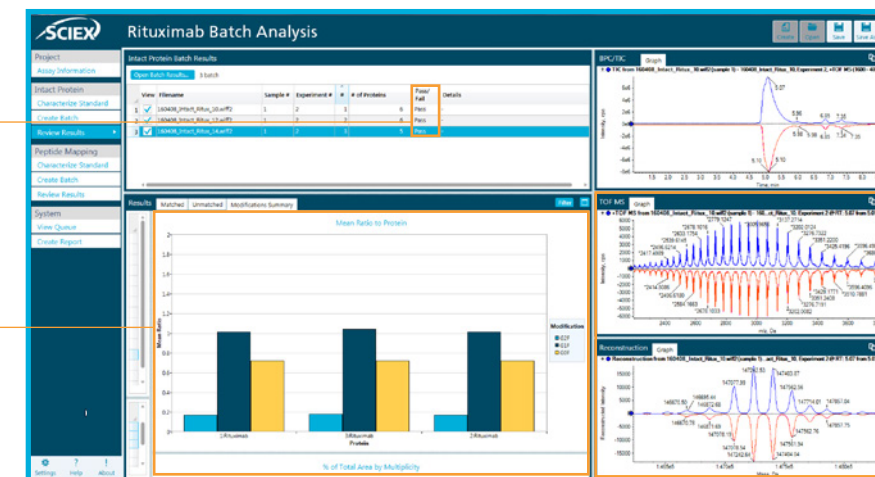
SCIEX Rituximab Batch Analysis

Create Open Save Save As

Project
Assay Information
Intact Protein
Characterize Standard
Create Batch
Review Results
Peptide Mapping
Characterize Standard
Create Batch
Review Results
System
View Queue
Create Report

Settings Help About

Intact Protein Batch Results
Open Batch Results... 3 batch

| | View | Filename | Sample # | Experiment # | # | # of Proteins | Pass/Fail | Details |
|---|---|---|---|---|---|---|---|---|
| 1 | ✓ | 160408_Intact_Ritux_10.wiff2 | 1 | 2 | 1 | 6 | Pass | |
| 2 | ✓ | 160408_Intact_Ritux_12.wiff2 | 1 | 2 | 1 | 6 | Pass | |
| 3 | ✓ | 160408_Intact_Ritux_14.wiff2 | 1 | 2 | 1 | 5 | Pass | |

Results Matched Unmatched Modifications Summary Filter

Mean Ratio to Protein

Mean Ratio
2 1.8 1.6 1.4 1.2 1 0.8 0.6 0.4 0.2 0

1:Rituximab 3:Rituximab 2:Rituximab
Protein

Modification
G1F
G1F
G0F

% of Total Area by Multiplicity

BPC/TIC Graph
TIC from 160408_Intact_Ritux_10.wiff2 (sample 1) - 160408_Intact_Ritux_10, Experiment 2, +TOF MS (3000-4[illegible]
Intensity, cps
5.07 5.86 6.03 7.35 5.58 5.88 6.25 7.34 7.35 5.10 5.10
Time, min

TOF MS Graph
+TOF MS from 160408_Intact_Ritux_10.wiff2 (sample 1) - 160..ct_Ritux_10, Experiment 2 with RT: 5.07 from 5.0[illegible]
Intensity, cps
2400 2600 2800 3000 3200 3400 3600
m/z, Da

Reconstruction Graph
Reconstruction from 160408_Intact_Ritux_10.wiff2 (sample 1) - ..act_Ritux_10, Experiment 2 @ RT: 5.07 from 5.0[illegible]
Reconstructed Intensity
147242.87 147077.89 147402.56 146885.44 147565.04 146670.80 147774.61 147857.84 146872.65 147411.69 147402.76 146670.78 147078.13 147242.84 147565.04 147581.54 147404.94 147857.75
1.465e5 1.47e5 1.475e5 1.48e5
Mass, Da